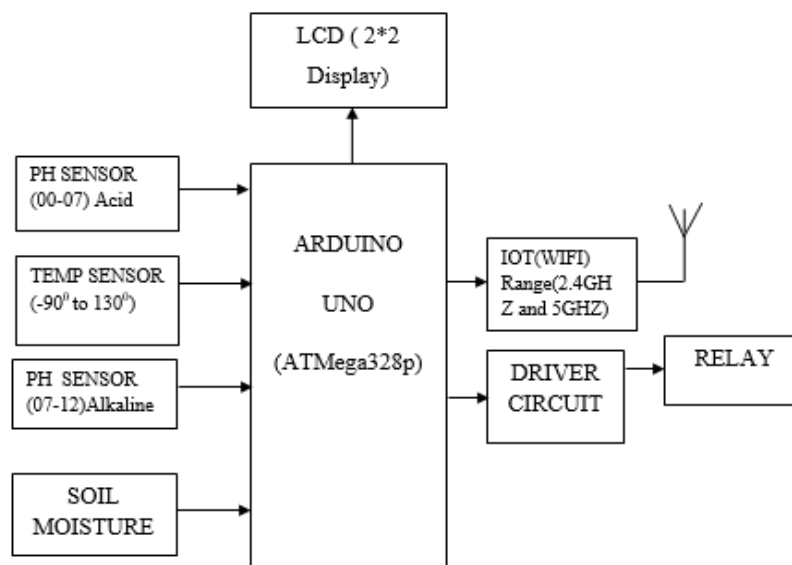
LCD ( 2*2 Display)

PH SENSOR (00-07) Acid

TEMP SENSOR ($-90^0$ to $130^0$)

PH SENSOR (07-12)Alkaline

SOIL MOISTURE

ARDUINO

UNO

(ATMega328p)

IOT(WIFI) Range(2.4GHZ and 5GHZ)

DRIVER CIRCUIT

RELAY